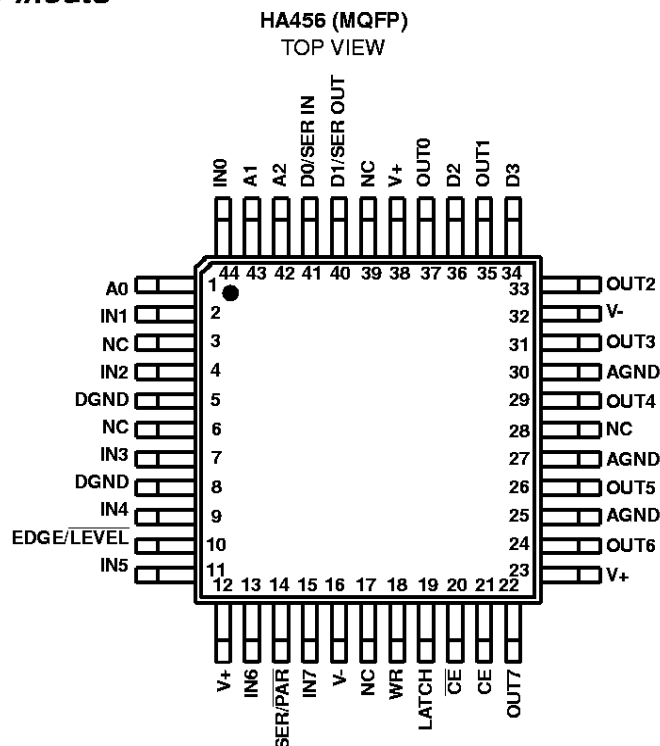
HA456 (MQFP)
TOP VIEW

IN0 A1 A2 D0/SER IN D1/SER OUT NC V+ OUT0 D2 OUT1 D3

44 43 42 41 40 39 38 37 36 35 34

A0 1
IN1 2
NC 3
IN2 4
DGND 5
NC 6
IN3 7
DGND 8
IN4 9
EDGE/$\overline{\text{LEVEL}}$ 10
IN5 11

33 OUT2
32 V-
31 OUT3
30 AGND
29 OUT4
28 NC
27 AGND
26 OUT5
25 AGND
24 OUT6
23 V+

12 13 14 15 16 17 18 19 20 21 22

V+ IN6 SER/$\overline{\text{PAR}}$ IN7 V- NC WR LATCH $\overline{\text{CE}}$ CE OUT7